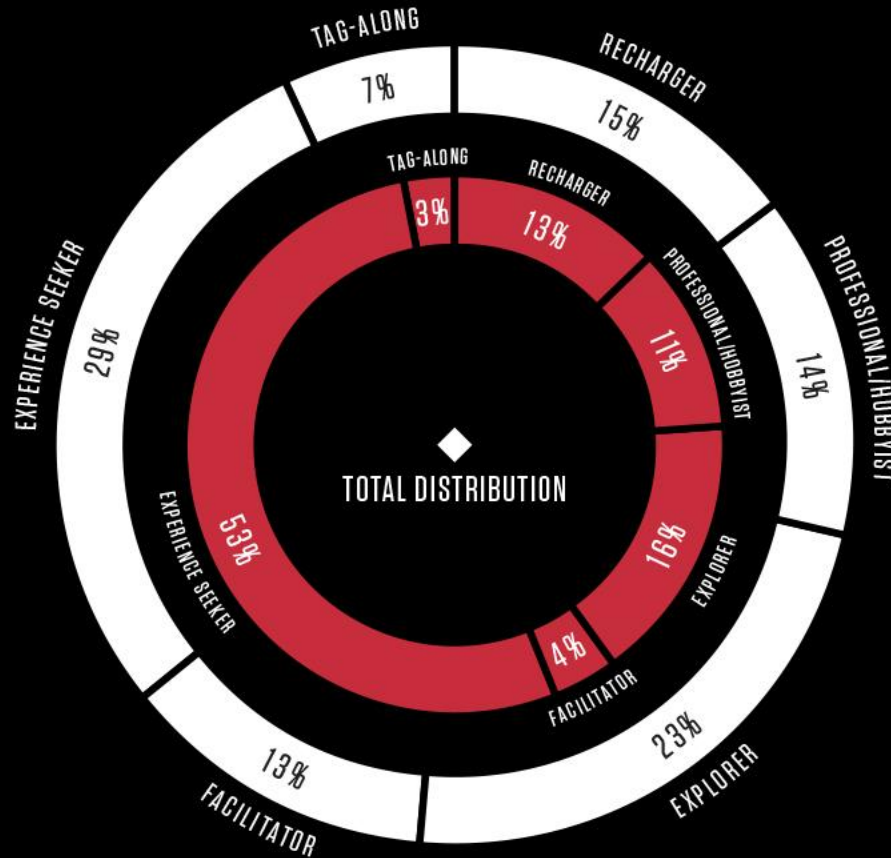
TAG-ALONG
7%
RECHARGER
15%
PROFESSIONAL/HOBBYIST
14%
EXPLORER
23%
FACILITATOR
13%
EXPERIENCE SEEKER
29%

TAG-ALONG
3%
RECHARGER
13%
PROFESSIONAL/HOBBYIST
11%
EXPLORER
16%
FACILITATOR
4%
EXPERIENCE SEEKER
53%

TOTAL DISTRIBUTION